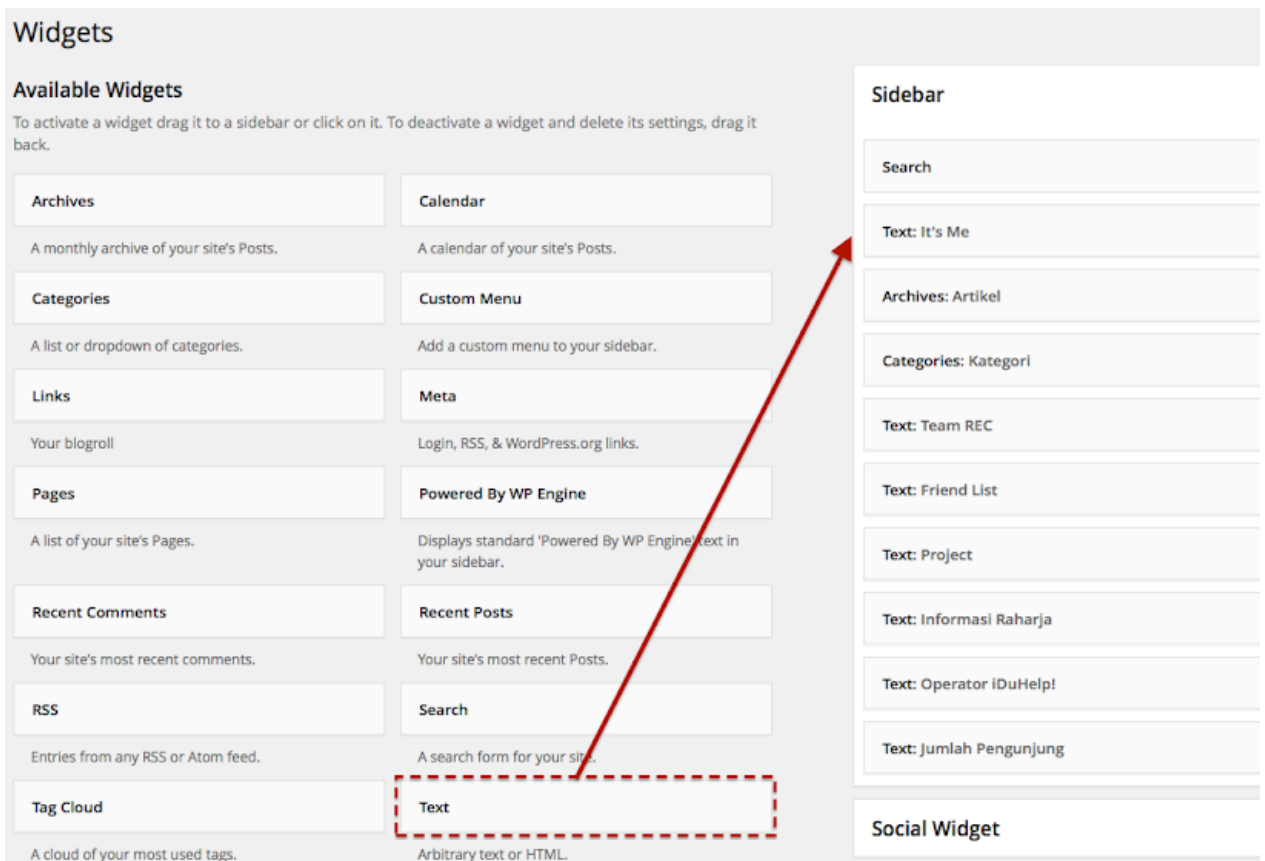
Widgets

Available Widgets

To activate a widget drag it to a sidebar or click on it. To deactivate a widget and delete its settings, drag it back.

Archives

A monthly archive of your site's Posts.

Calendar

A calendar of your site's Posts.

Categories

A list or dropdown of categories.

Custom Menu

Add a custom menu to your sidebar.

Links

Your blogroll

Meta

Login, RSS, & WordPress.org links.

Pages

A list of your site's Pages.

Powered By WP Engine

Displays standard 'Powered By WP Engine' text in your sidebar.

Recent Comments

Your site's most recent comments.

Recent Posts

Your site's most recent Posts.

RSS

Entries from any RSS or Atom feed.

Search

A search form for your site.

Tag Cloud

A cloud of your most used tags.

Text

Arbitrary text or HTML.

Sidebar

Search

Text: It's Me

Archives: Artikel

Categories: Kategori

Text: Team REC

Text: Friend List

Text: Project

Text: Informasi Raharja

Text: Operator iDuHelp!

Text: Jumlah Pengunjung

Social Widget